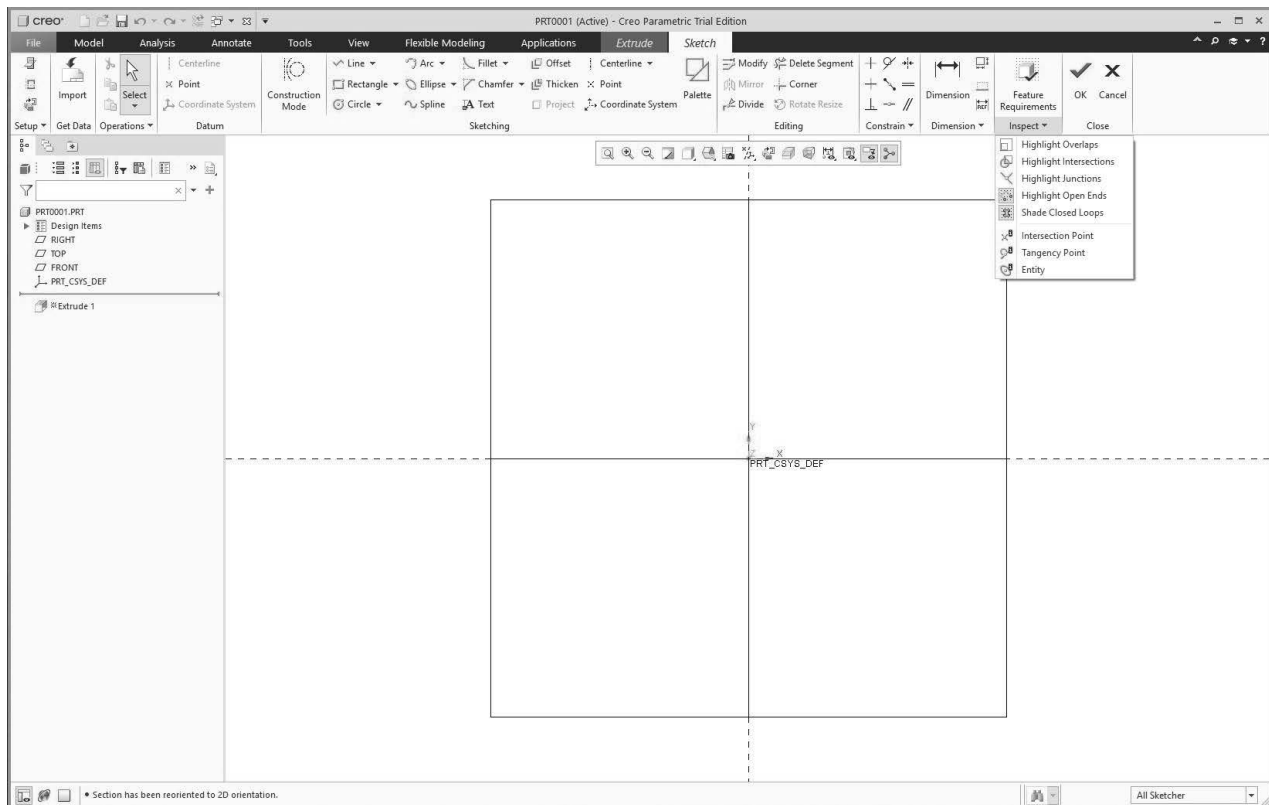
creo

PRT0001 (Active) - Creo Parametric Trial Edition

File Model Analysis Annotate Tools View Flexible Modeling Applications Extrude Sketch

Import Select Centerline Point Coordinate System Construction Mode Line Arc Fillet Offset Centerline Rectangle Ellipse Chamfer Thicken Point Circle Spline Text Project Coordinate System Palette Modify Delete Segment Mirror Corner Divide Rotate Resize Dimension Feature Requirements OK Cancel

Setup Get Data Operations Datum Sketching Editing Constrain Dimension Inspect Close

Highlight Overlaps
Highlight Intersections
Highlight Junctions
Highlight Open Ends
Shade Closed Loops
Intersection Point
Tangency Point
Entity

PRT0001.PRT
Design Items
RIGHT
TOP
FRONT
PRT_CSYS_DEF
Extrude 1

Y
X
PRT_CSYS_DEF

• Section has been reoriented to 2D orientation.

All Sketcher